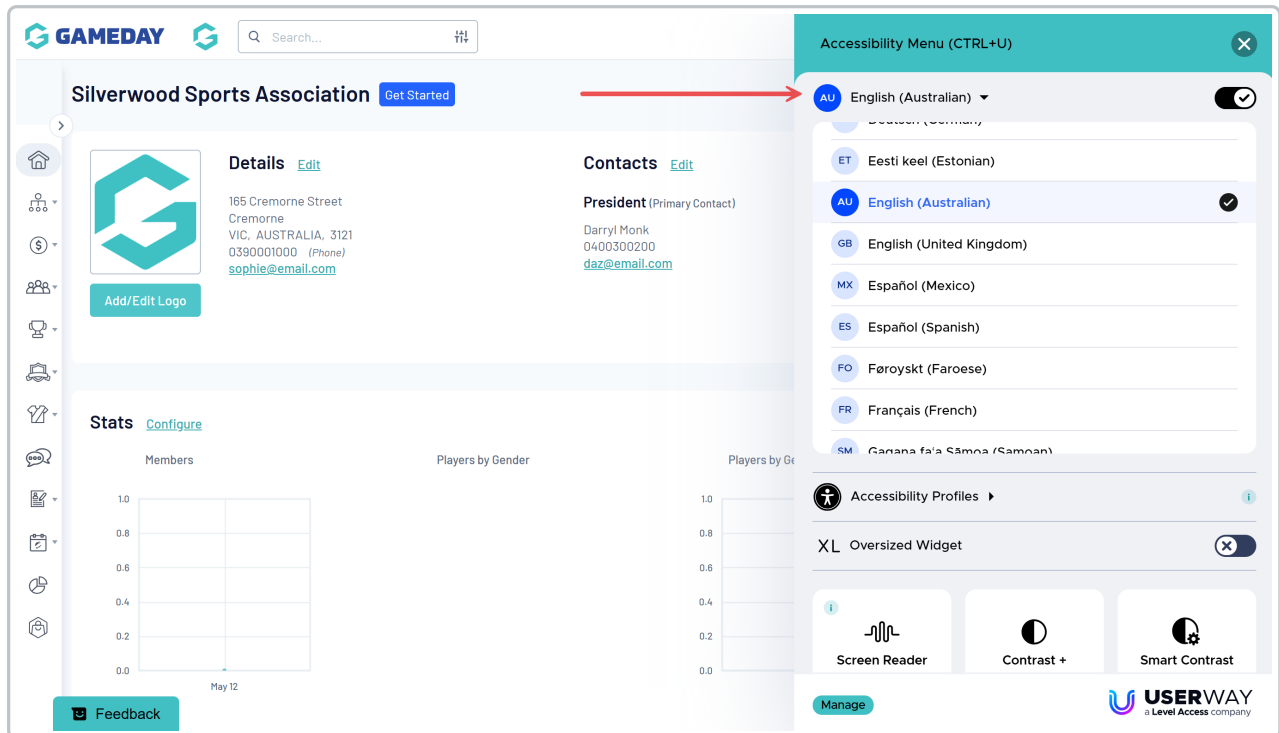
GAMEDAY

Search...

Silverwood Sports Association Get Started

Details Edit

165 Cremorne Street
Cremorne
VIC, AUSTRALIA, 3121
0390001000 (Phone)
sophie@email.com

Add/Edit Logo

Contacts Edit

President (Primary Contact)
Darryl Monk
0400300200
daz@email.com

Stats Configure

Members

Players by Gender

Players by Ge

1.0
0.8
0.6
0.4
0.2
0.0
May 12

1.0
0.8
0.6
0.4
0.2
0.0

Feedback

Accessibility Menu (CTRL+U)

AU English (Australian)

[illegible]

ET Eesti keel (Estonian)

AU English (Australian)

GB English (United Kingdom)

MX Español (Mexico)

ES Español (Spanish)

FO Føroyskt (Faroese)

FR Français (French)

SM Gagana fa'a Sāmoa (Samoan)

Accessibility Profiles

i

XL Oversized Widget

i

Screen Reader

Contrast +

Smart Contrast

Manage

USERWAY
a Level Access company